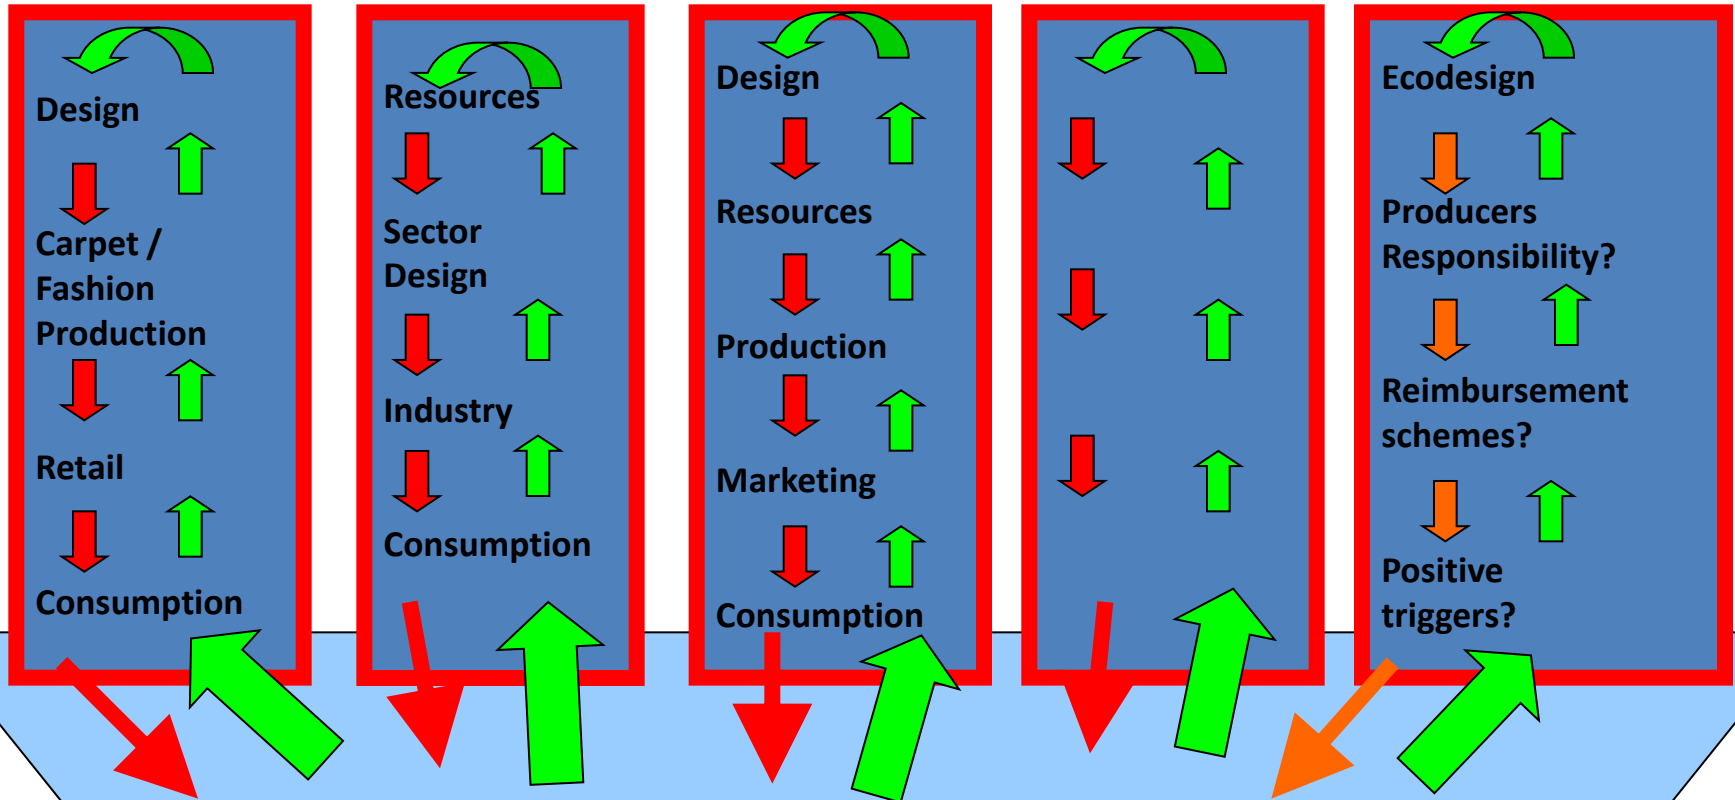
Design

Carpet / Fashion Production

Retail

Consumption

Resources

Sector Design

Industry

Consumption

Design

Resources

Production

Marketing

Consumption

Ecodesign

Producers Responsibility?

Reimbursement schemes?

Positive triggers?